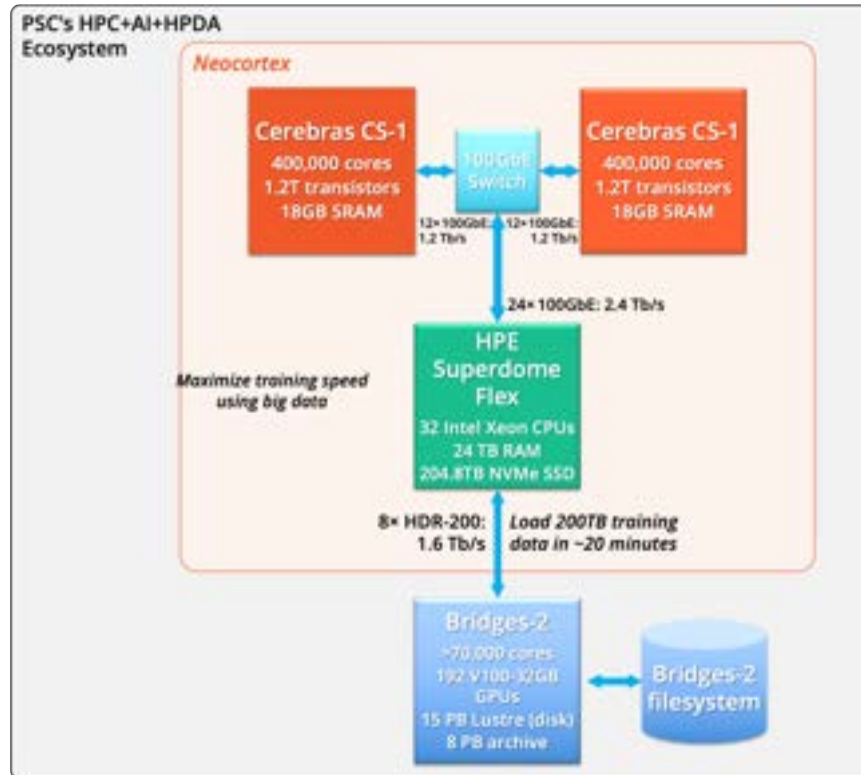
PSC's HPC+AI+HPDA Ecosystem

Neocortex

Cerebras CS-1
400,000 cores
1.2T transistors
18GB SRAM

100GbE Switch

Cerebras CS-1
400,000 cores
1.2T transistors
18GB SRAM

12× 100GbE: 1.2 Tb/s

12× 100GbE: 1.2 Tb/s

24× 100GbE: 2.4 Tb/s

HPE Superdome Flex
32 Intel Xeon CPUs
24 TB RAM
204.8TB NVMe SSD

Maximize training speed using big data

8× HDR-200: 1.6 Tb/s

Load 200TB training data in ~20 minutes

Bridges-2
~70,000 cores
192 V100-32GB GPUs
15 PB Lustre (disk)
8 PB archive

Bridges-2 filesystem